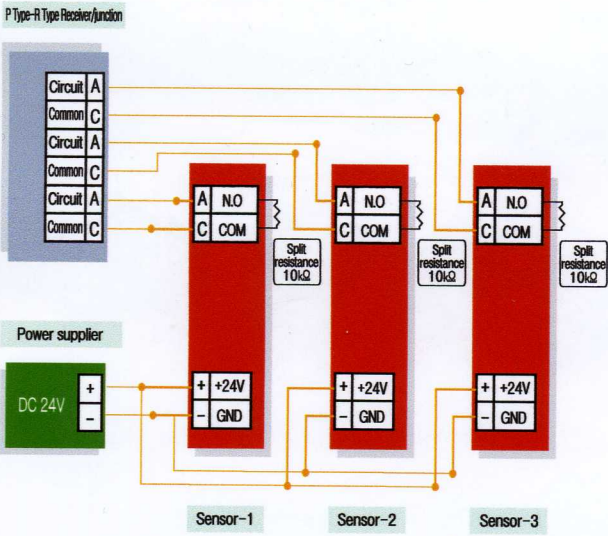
P Type-R Type Receiver/junction

| Circuit | A |
|---|---|
| Common | C |
| Circuit | A |
| Common | C |
| Circuit | A |
| Common | C |

A N.O
C COM
Split resistance 10kΩ

A N.O
C COM
Split resistance 10kΩ

A N.O
C COM
Split resistance 10kΩ

Power supplier

DC 24V
+
−

+ +24V
− GND

+ +24V
− GND

+ +24V
− GND

Sensor-1
Sensor-2
Sensor-3